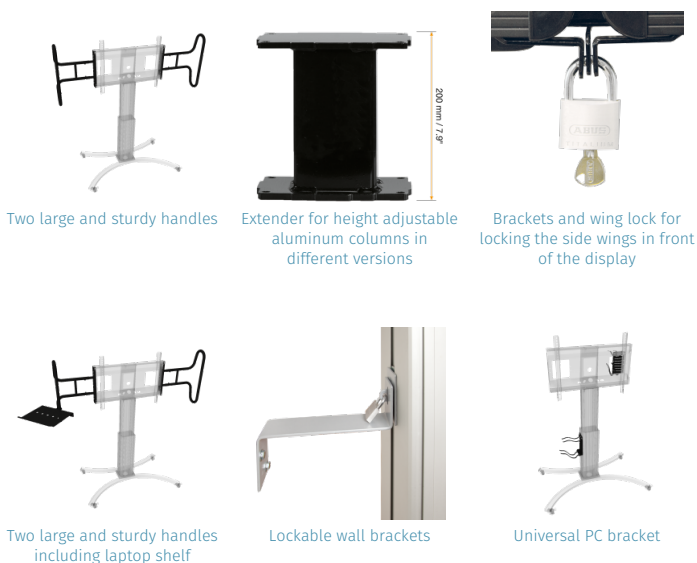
200 mm / 7.9"

ABUS

Two large and sturdy handles

Extender for height adjustable aluminum columns in different versions

Brackets and wing lock for locking the side wings in front of the display

Two large and sturdy handles including laptop shelf

Lockable wall brackets

Universal PC bracket